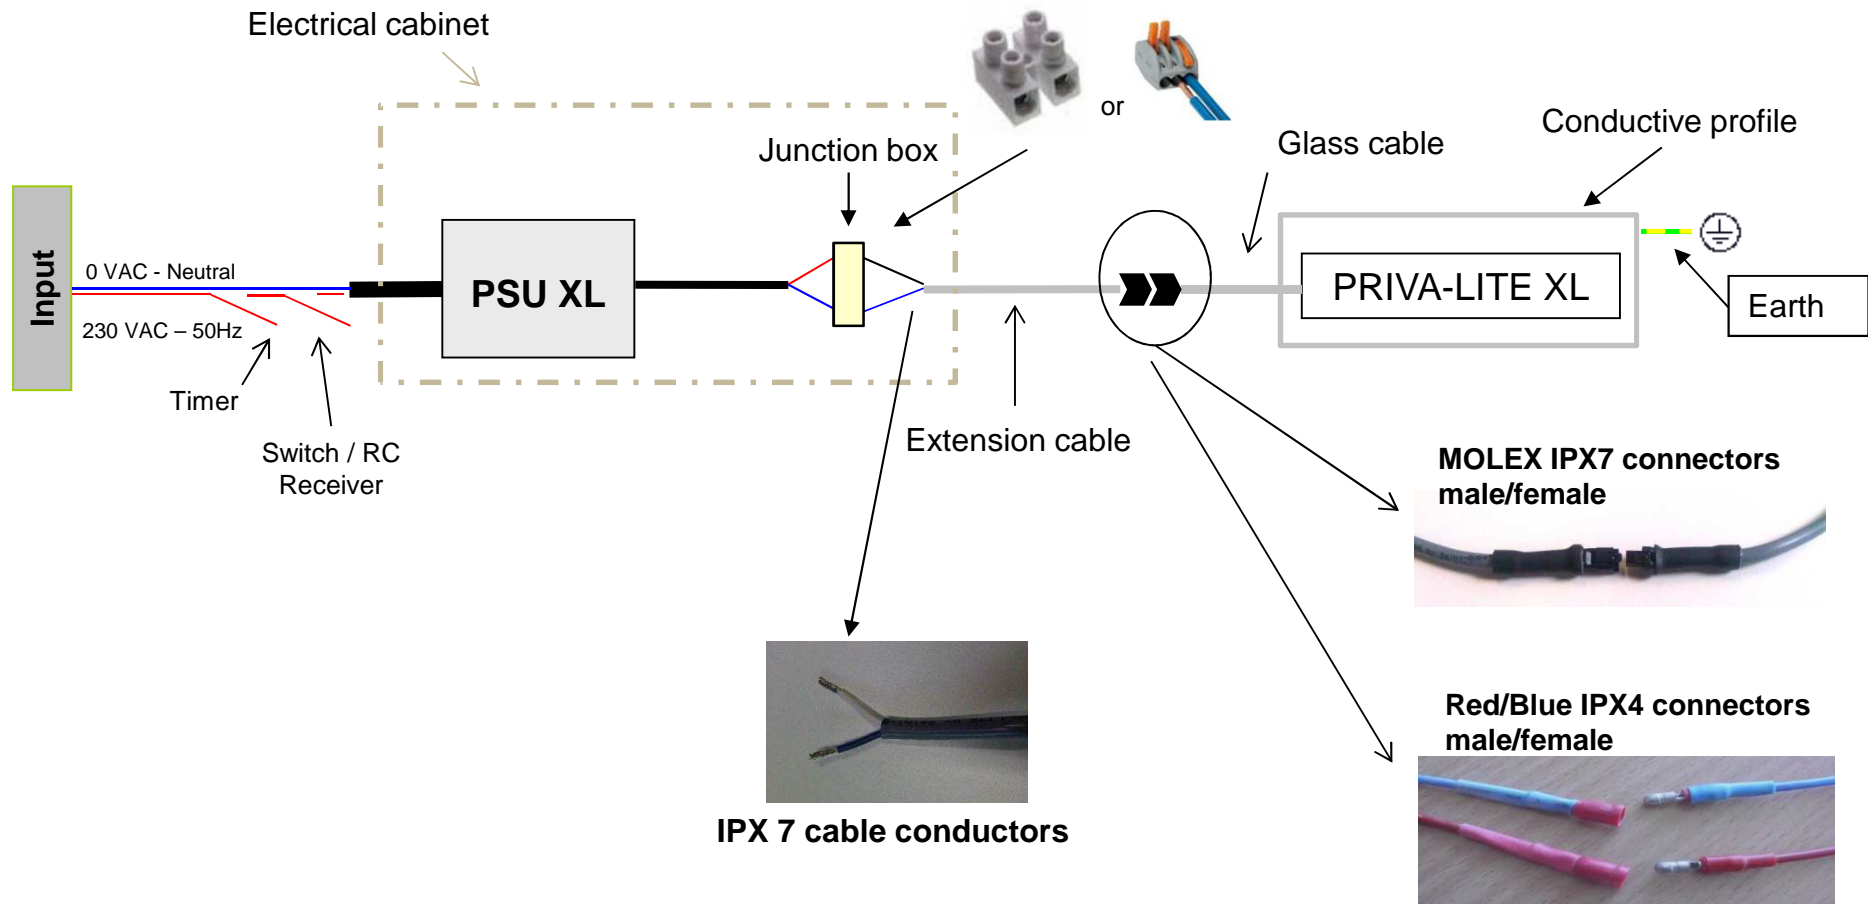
Electrical cabinet

or

Junction box

Glass cable

Conductive profile

Input

0 VAC - Neutral

230 VAC – 50Hz

PSU XL

PRIVA-LITE XL

Earth

Timer

Switch / RC Receiver

Extension cable

MOLEX IPX7 connectors male/female

IPX 7 cable conductors

Red/Blue IPX4 connectors male/female